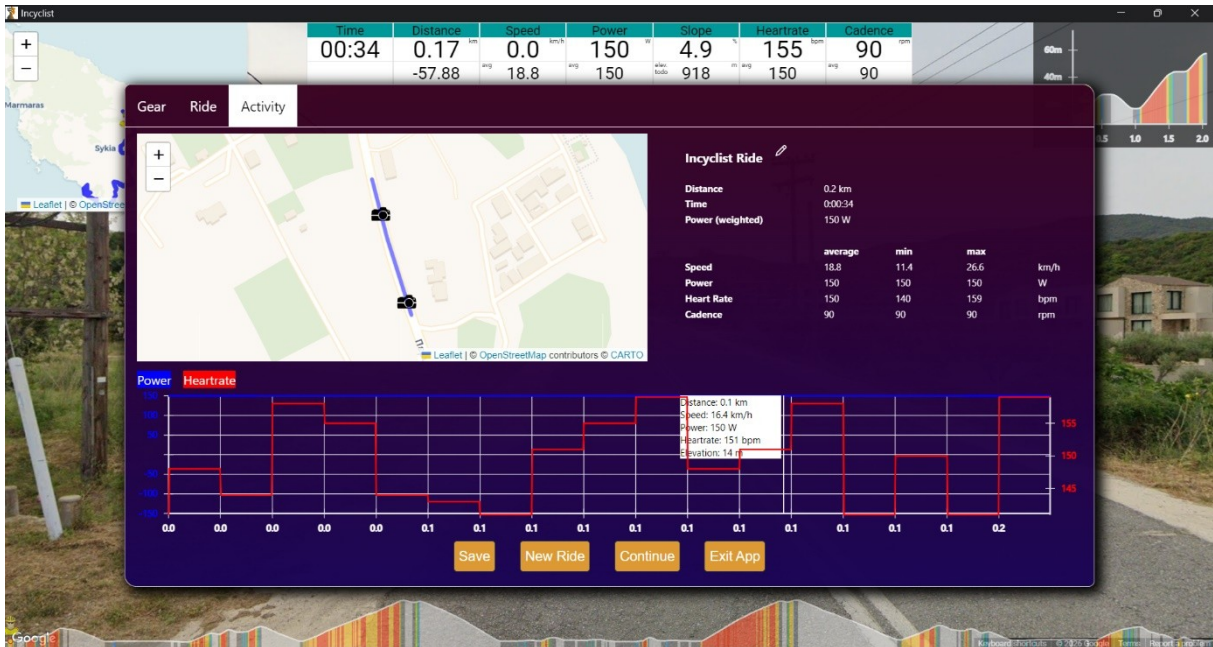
Incyclist

| Time | Distance | Speed | Power | Slope | Heartrate | Cadence |
|---|---|---|---|---|---|---|
| 00:34 | 0.17 km | 0.0 km/h | 150 W | 4.9 % | 155 bpm | 90 rpm |
| | -57.88 | avg 18.8 | avg 150 | elev. todo 918 m | avg 150 | avg 90 |

60m
40m
0.5 1.0 1.5 2.0

Marmaras
Sykia
Leaflet | © OpenStreetMap

Gear Ride Activity

Incyclist Ride

Distance 0.2 km
Time 0:00:34
Power (weighted) 150 W

| | average | min | max | |
|---|---|---|---|---|
| Speed | 18.8 | 11.4 | 26.6 | km/h |
| Power | 150 | 150 | 150 | W |
| Heart Rate | 150 | 140 | 159 | bpm |
| Cadence | 90 | 90 | 90 | rpm |

Leaflet | © OpenStreetMap contributors © CARTO

Power Heartrate

Distance: 0.1 km
Speed: 16.4 km/h
Power: 150 W
Heartrate: 151 bpm
Elevation: 14 m

155
150
145

0.0 0.0 0.0 0.0 0.0 0.1 0.1 0.1 0.1 0.1 0.1 0.1 0.1 0.1 0.1 0.1 0.2

Save New Ride Continue Exit App

Google
Keyboard shortcuts © 2025 Google Terms Report a problem